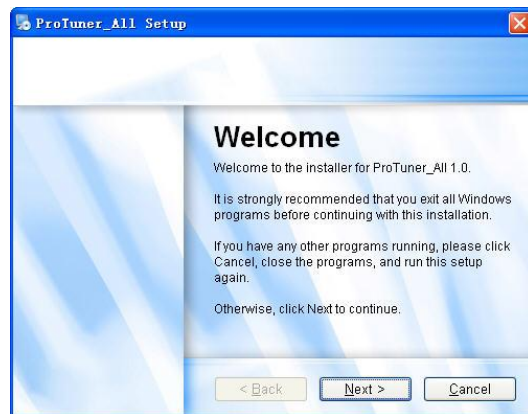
ProTuner_All Setup

Welcome

Welcome to the installer for ProTuner_All 1.0.

It is strongly recommended that you exit all Windows programs before continuing with this installation.

If you have any other programs running, please click Cancel, close the programs, and run this setup again.

Otherwise, click Next to continue.

< Back

Next >

Cancel